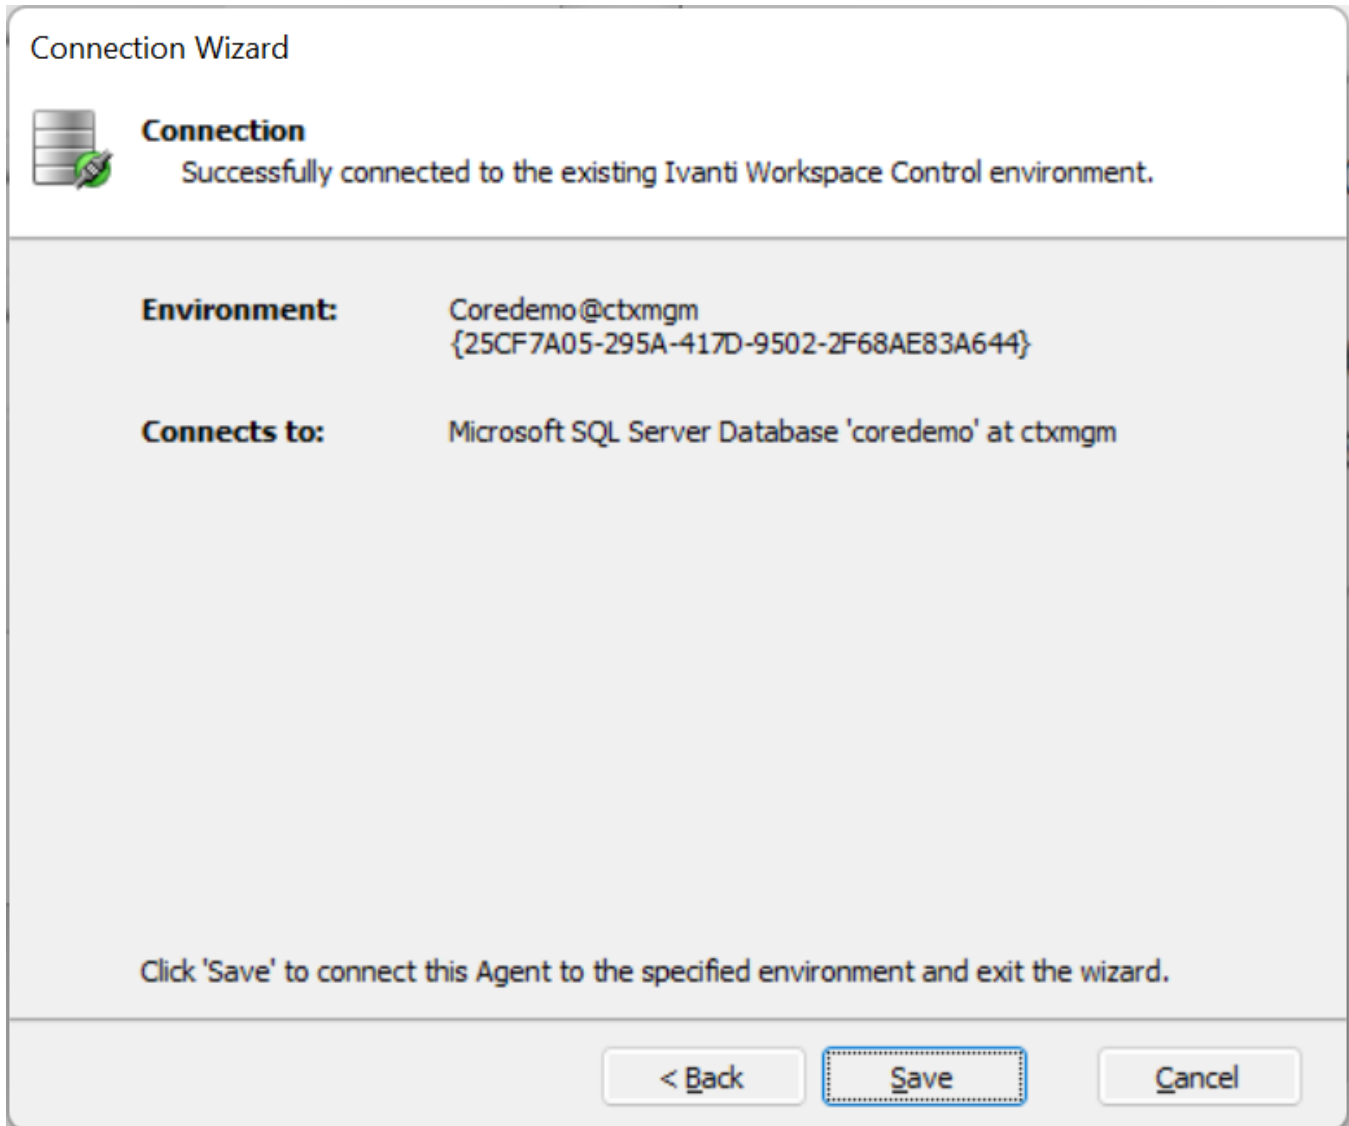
Connection Wizard

Connection
Successfully connected to the existing Ivanti Workspace Control environment.

Environment: Coredemo@ctxmgm {25CF7A05-295A-417D-9502-2F68AE83A644}

Connects to: Microsoft SQL Server Database 'coredemo' at ctxmgm

Click 'Save' to connect this Agent to the specified environment and exit the wizard.

< Back
Save
Cancel